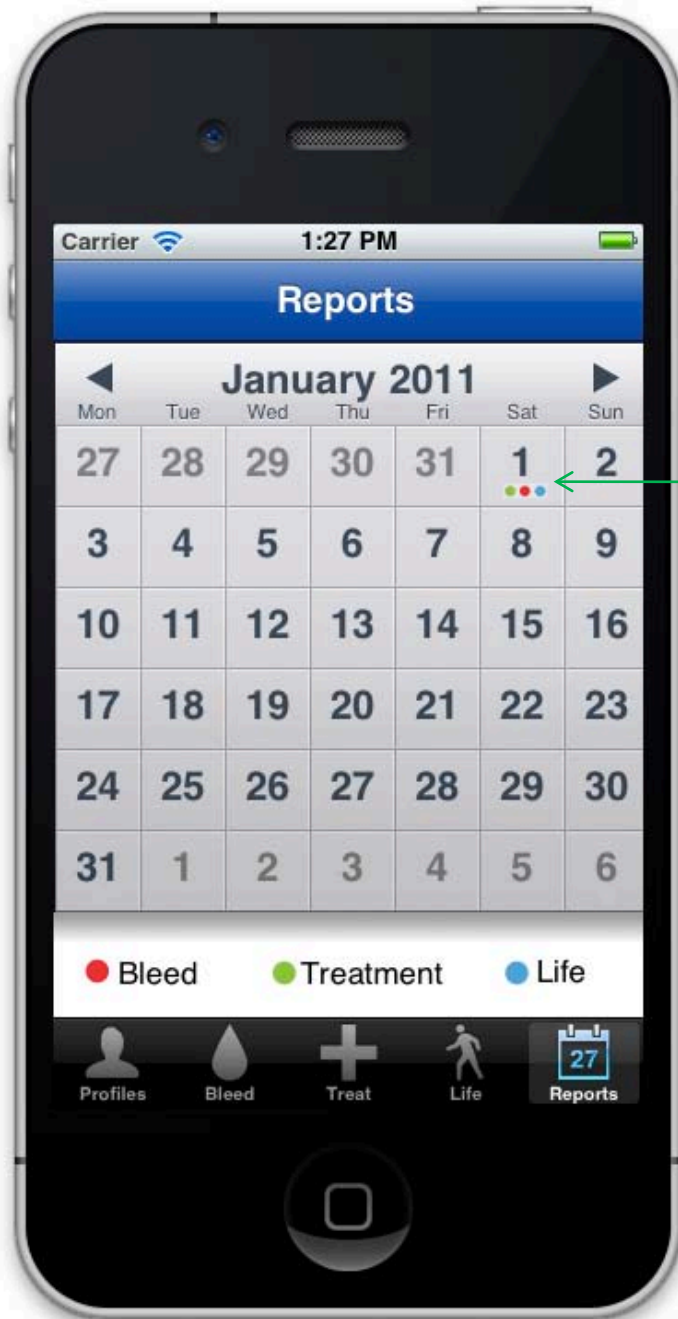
Carrier 1:27 PM

Reports

◀ January 2011 ▶

| Mon | Tue | Wed | Thu | Fri | Sat | Sun |
|---|---|---|---|---|---|---|
| 27 | 28 | 29 | 30 | 31 | 1 | 2 |
| 3 | 4 | 5 | 6 | 7 | 8 | 9 |
| 10 | 11 | 12 | 13 | 14 | 15 | 16 |
| 17 | 18 | 19 | 20 | 21 | 22 | 23 |
| 24 | 25 | 26 | 27 | 28 | 29 | 30 |
| 31 | 1 | 2 | 3 | 4 | 5 | 6 |

Bleed Treatment Life

Profiles Bleed Treat Life 27 Reports